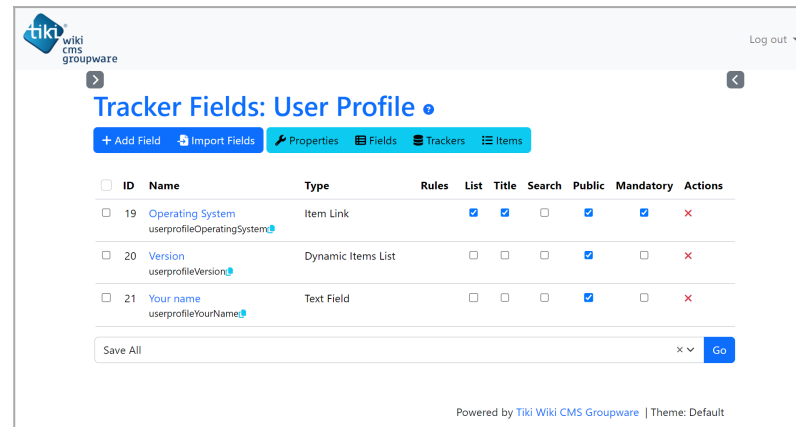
tiki wiki cms groupware

Log out

Tracker Fields: User Profile

+ Add Field | Import Fields | Properties | Fields | Trackers | Items

| | ID | Name | Type | Rules | List | Title | Search | Public | Mandatory | Actions |
|---|---|---|---|---|---|---|---|---|---|---|
| | 19 | Operating System userprofileOperatingSystem | Item Link | | ☑ | ☑ | ☐ | ☑ | ☑ | ✕ |
| | 20 | Version userprofileVersion | Dynamic Items List | | ☐ | ☐ | ☐ | ☑ | ☐ | ✕ |
| | 21 | Your name userprofileYourName | Text Field | | ☐ | ☐ | ☐ | ☑ | ☐ | ✕ |

Save All

Go

Powered by Tiki Wiki CMS Groupware | Theme: Default